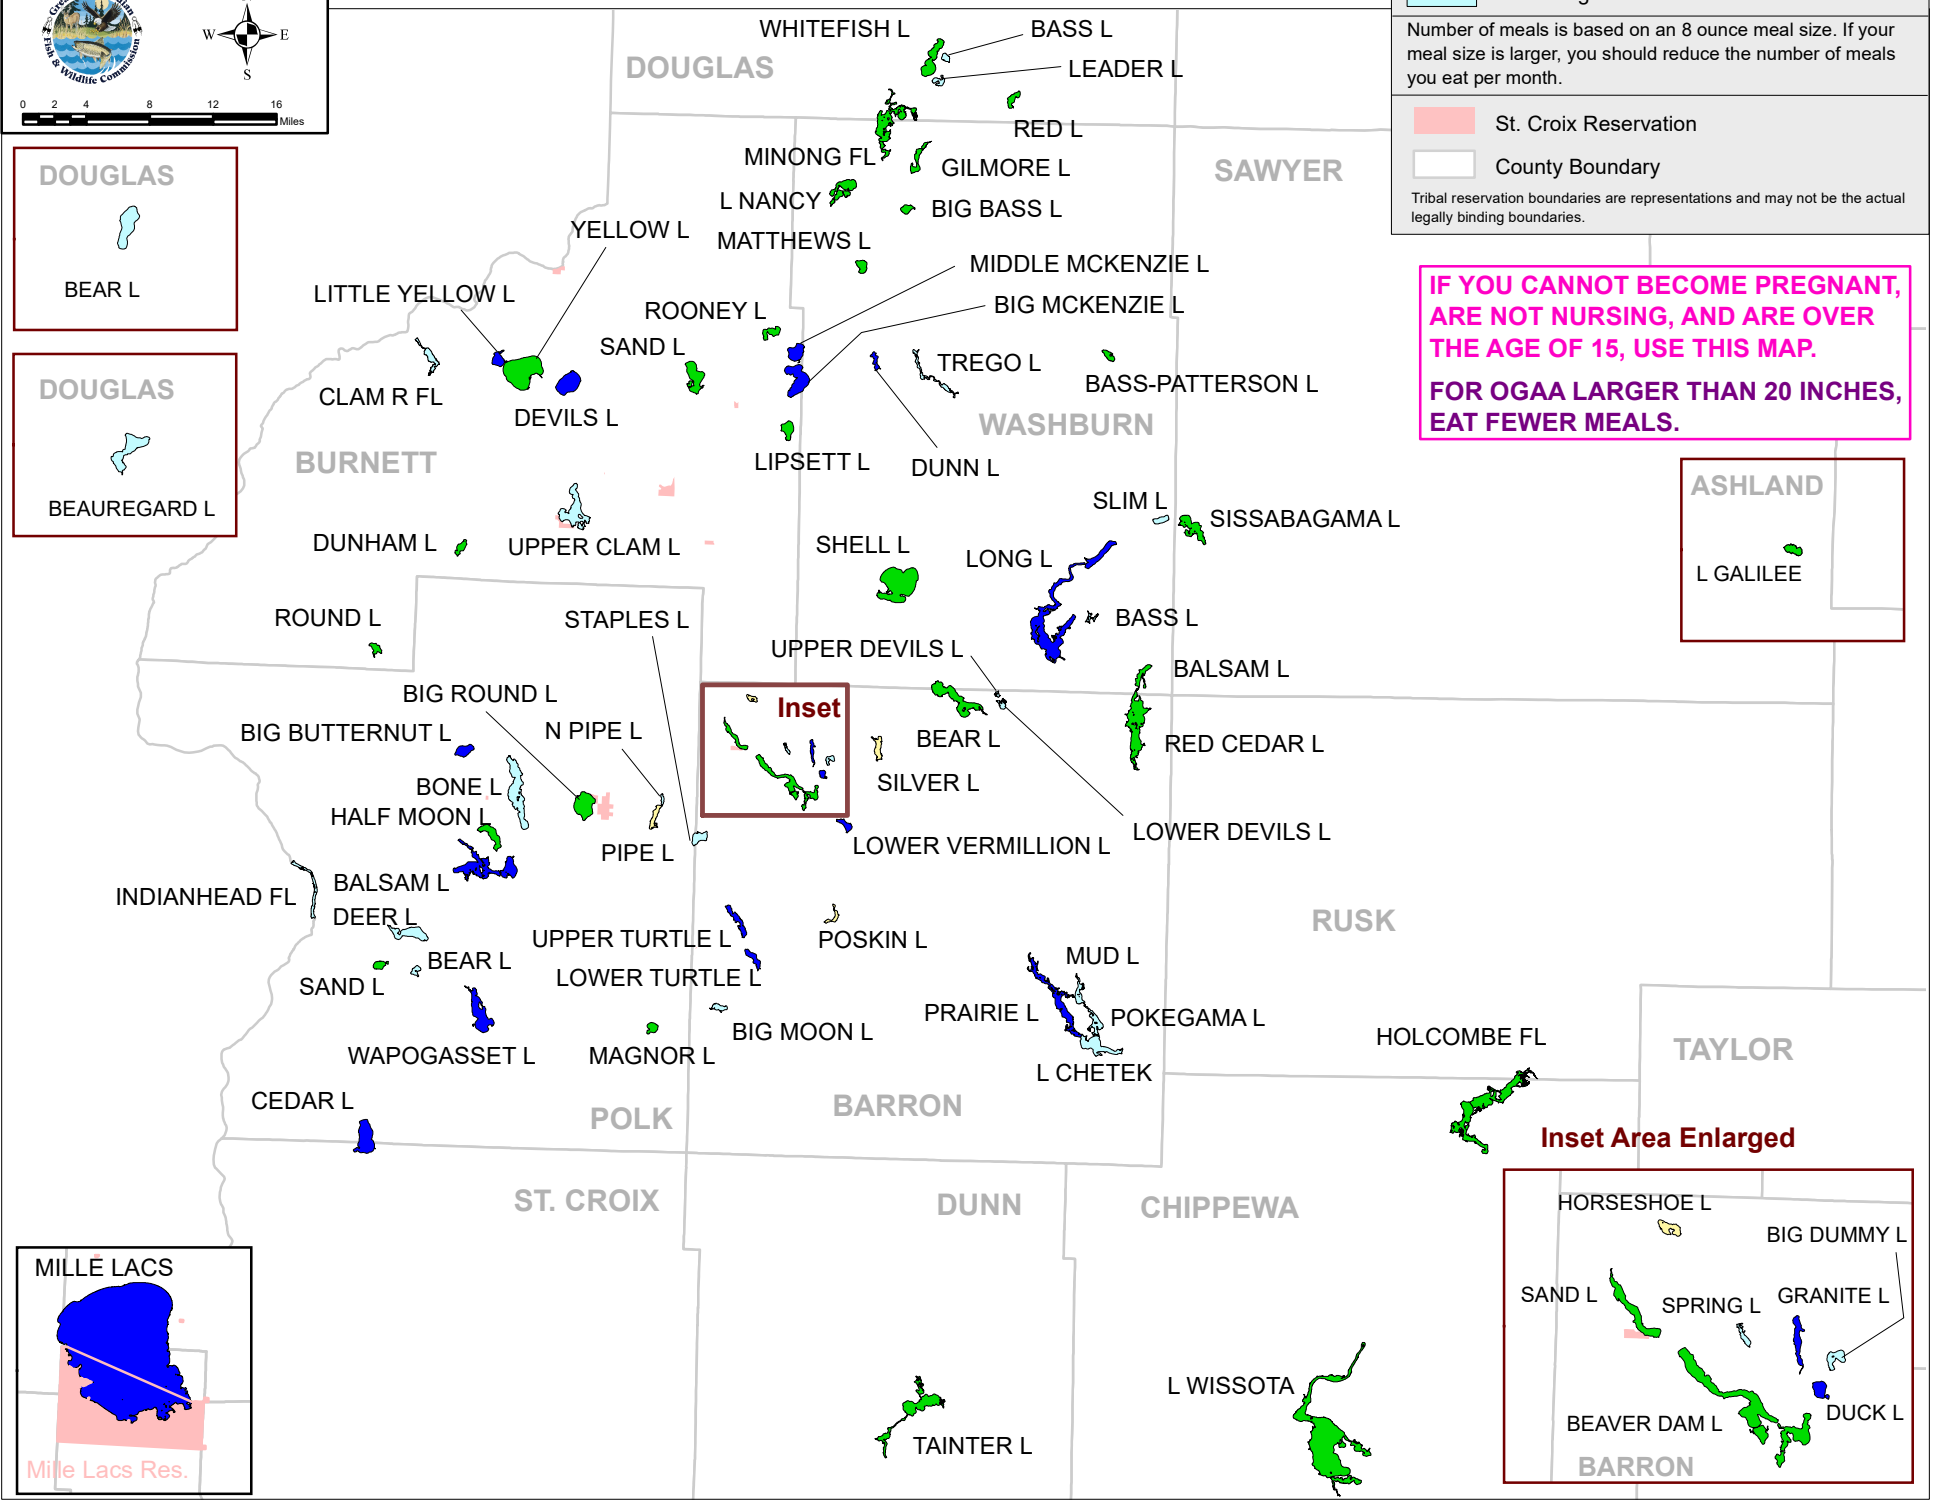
Great Lakes Indian Fish & Wildlife Commission

W E S

0 2 4 8 12 16 Miles

Number of meals is based on an 8 ounce meal size. If your meal size is larger, you should reduce the number of meals you eat per month.

St. Croix Reservation

County Boundary

Tribal reservation boundaries are representations and may not be the actual legally binding boundaries.

IF YOU CANNOT BECOME PREGNANT, ARE NOT NURSING, AND ARE OVER THE AGE OF 15, USE THIS MAP.

FOR OGAA LARGER THAN 20 INCHES, EAT FEWER MEALS.

DOUGLAS
BEAR L

DOUGLAS
BEAUREGARD L

ASHLAND
L GALILEE

MILLE LACS
Mille Lacs Res.

DOUGLAS
WHITEFISH L
BASS L
LEADER L
RED L
MINONG FL
GILMORE L
L NANCY
BIG BASS L
YELLOW L
MATTHEWS L
SAWYER
MIDDLE MCKENZIE L
LITTLE YELLOW L
BIG MCKENZIE L
ROONEY L
SAND L
TREGO L
BASS-PATTERSON L
CLAM R FL
DEVILS L
WASHBURN
BURNETT
LIPSETT L
DUNN L
SLIM L
SISSABAGAMA L
DUNHAM L
UPPER CLAM L
SHELL L
LONG L
ROUND L
STAPLES L
BASS L
UPPER DEVILS L
BALSAM L
BIG ROUND L
Inset
BIG BUTTERNUT L
N PIPE L
BEAR L
RED CEDAR L
BONE L
SILVER L
HALF MOON L
LOWER DEVILS L
PIPE L
LOWER VERMILLION L
INDIANHEAD FL
BALSAM L
DEER L
RUSK
UPPER TURTLE L
POSKIN L
BEAR L
MUD L
SAND L
LOWER TURTLE L
PRAIRIE L
POKEGAMA L
BIG MOON L
HOLCOMBE FL
WAPOGASSET L
MAGNOR L
L CHETEK
TAYLOR
CEDAR L
POLK
BARRON
Inset Area Enlarged
ST. CROIX
DUNN
CHIPPEWA
HORSESHOE L
BIG DUMMY L
SAND L
GRANITE L
SPRING L
L WISSOTA
TAINTER L
BEAVER DAM L
DUCK L
BARRON